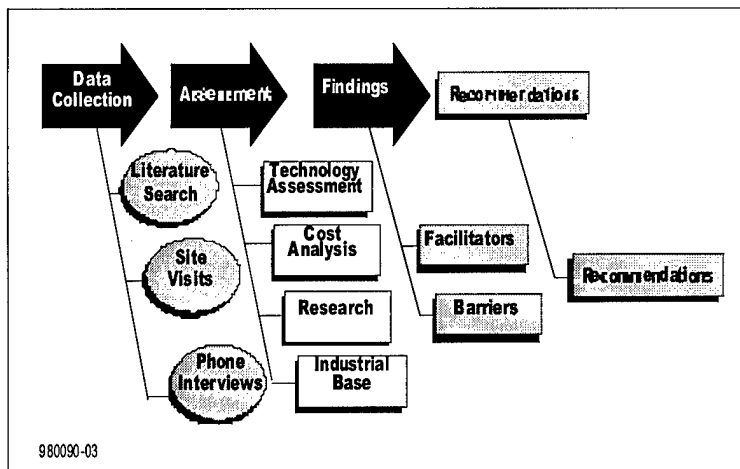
Data Collection

Assessment

Findings

Recommendations

Literature Search

Technology Assessment

Cost Analysis

Site Visits

Facilitators

Recommendations

Research

Barriers

Phone Interviews

Industrial Base

980090-03